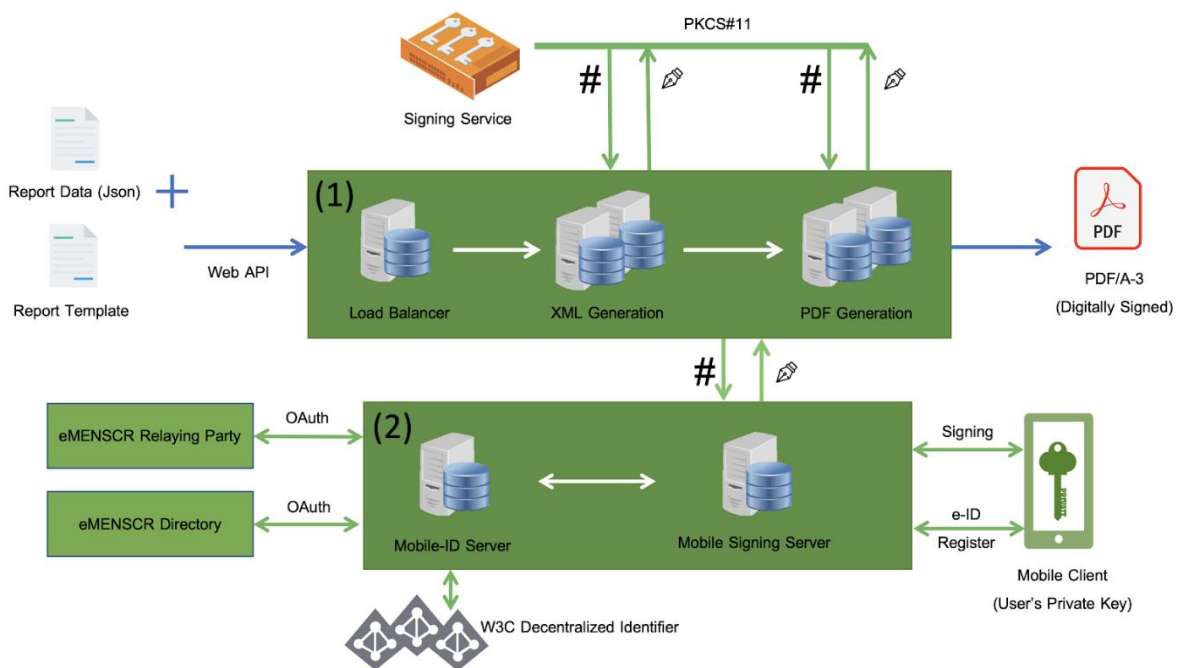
PKCS#11

#

#

Signing Service

Report Data (Json)

Report Template

Web API

(1)

Load Balancer

XML Generation

PDF Generation

PDF

PDF/A-3
(Digitally Signed)

#

eMENSCR Relaying Party

OAuth

(2)

Signing

eMENSCR Directory

OAuth

Mobile-ID Server

Mobile Signing Server

e-ID
Register

Mobile Client
(User's Private Key)

W3C Decentralized Identifier